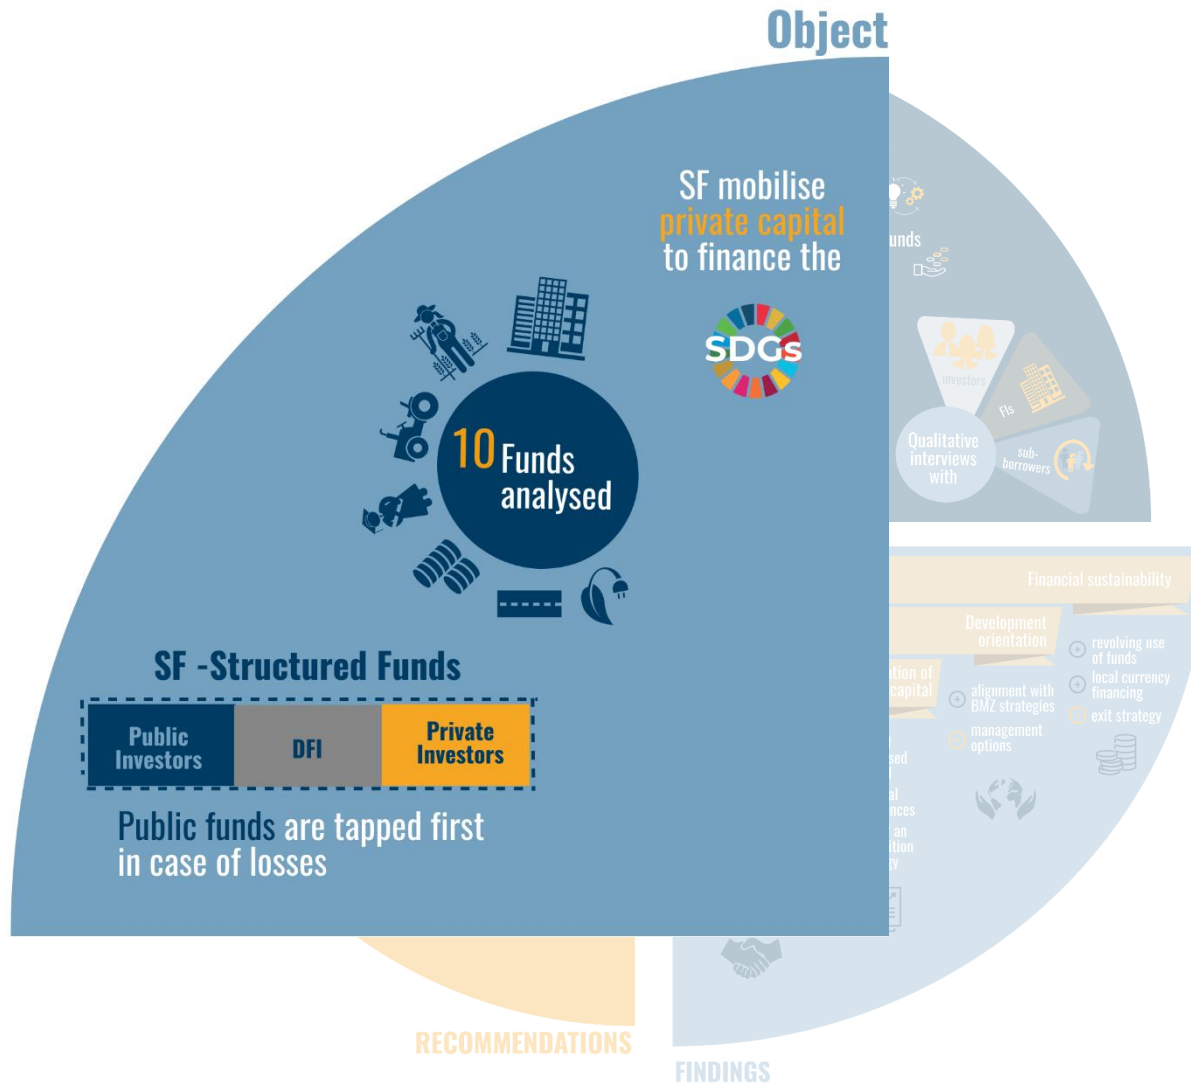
Object

SF mobilise private capital to finance the

SDGs

10 Funds analysed

SF -Structured Funds

| Public Investors | DFI | Private Investors |
|---|---|---|

Public funds are tapped first in case of losses

unds

investors

FIs

Qualitative interviews with

sub-borrowers

Financial sustainability

Development orientation

revolving use of funds

local currency financing

exit strategy

alignment with BMZ strategies

management options

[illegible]tion of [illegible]capital

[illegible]sed

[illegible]al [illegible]nces

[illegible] an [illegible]tion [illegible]y

RECOMMENDATIONS

FINDINGS